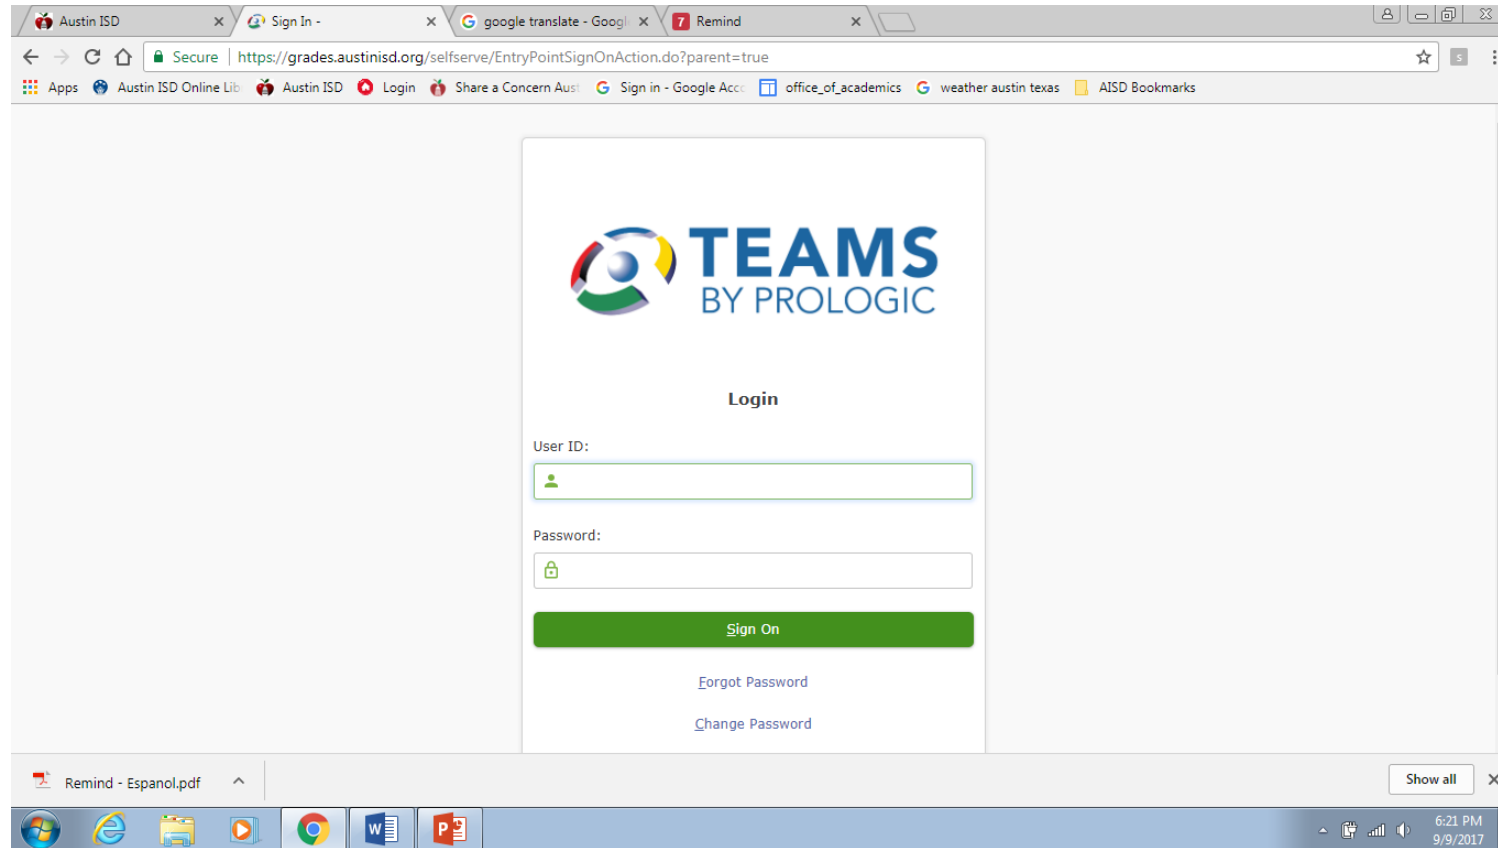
Austin ISD ×
Sign In - ×
google translate - Googl ×
7 Remind ×

Secure | https://grades.austinisd.org/selfserve/EntryPointSignOnAction.do?parent=true

Apps Austin ISD Online Lib Austin ISD Login Share a Concern Aust Sign in - Google Acc office_of_academics weather austin texas AISD Bookmarks

TEAMS BY PROLOGIC

Login

User ID:

Password:

Sign On

Forgot Password

Change Password

Remind - Espanol.pdf

Show all

6:21 PM
9/9/2017